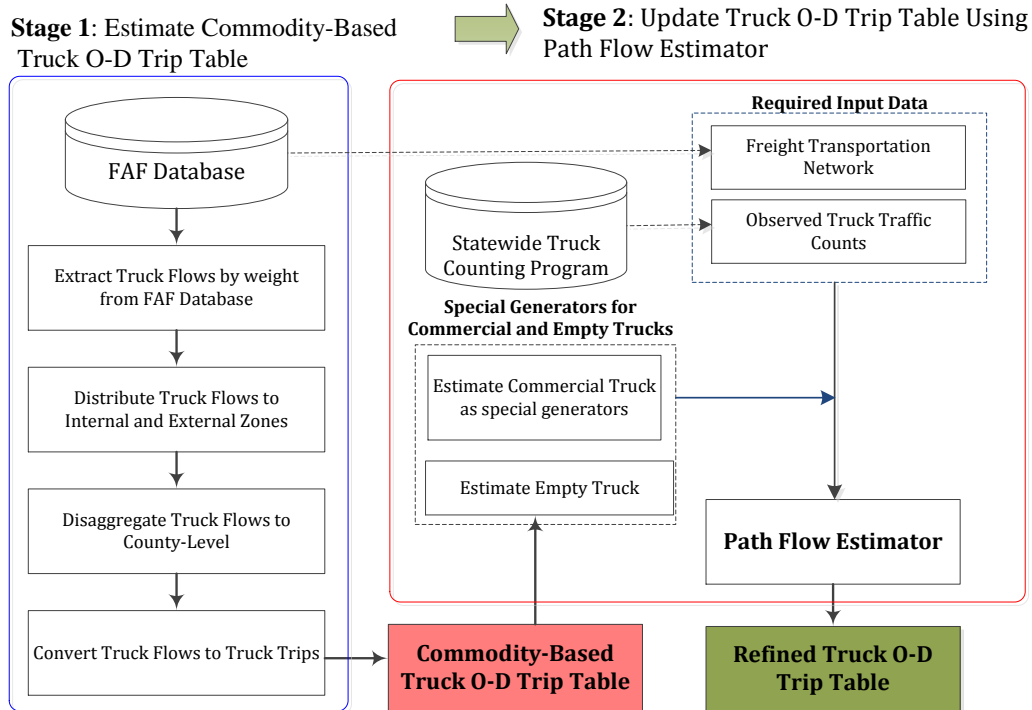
**Stage 1**: Estimate Commodity-Based Truck O-D Trip Table

**Stage 2**: Update Truck O-D Trip Table Using Path Flow Estimator

FAF Database

Extract Truck Flows by weight from FAF Database

Distribute Truck Flows to Internal and External Zones

Disaggregate Truck Flows to County-Level

Convert Truck Flows to Truck Trips

**Required Input Data**

Freight Transportation Network

Observed Truck Traffic Counts

Statewide Truck Counting Program

**Special Generators for Commercial and Empty Trucks**

Estimate Commercial Truck as special generators

Estimate Empty Truck

**Path Flow Estimator**

**Commodity-Based Truck O-D Trip Table**

**Refined Truck O-D Trip Table**